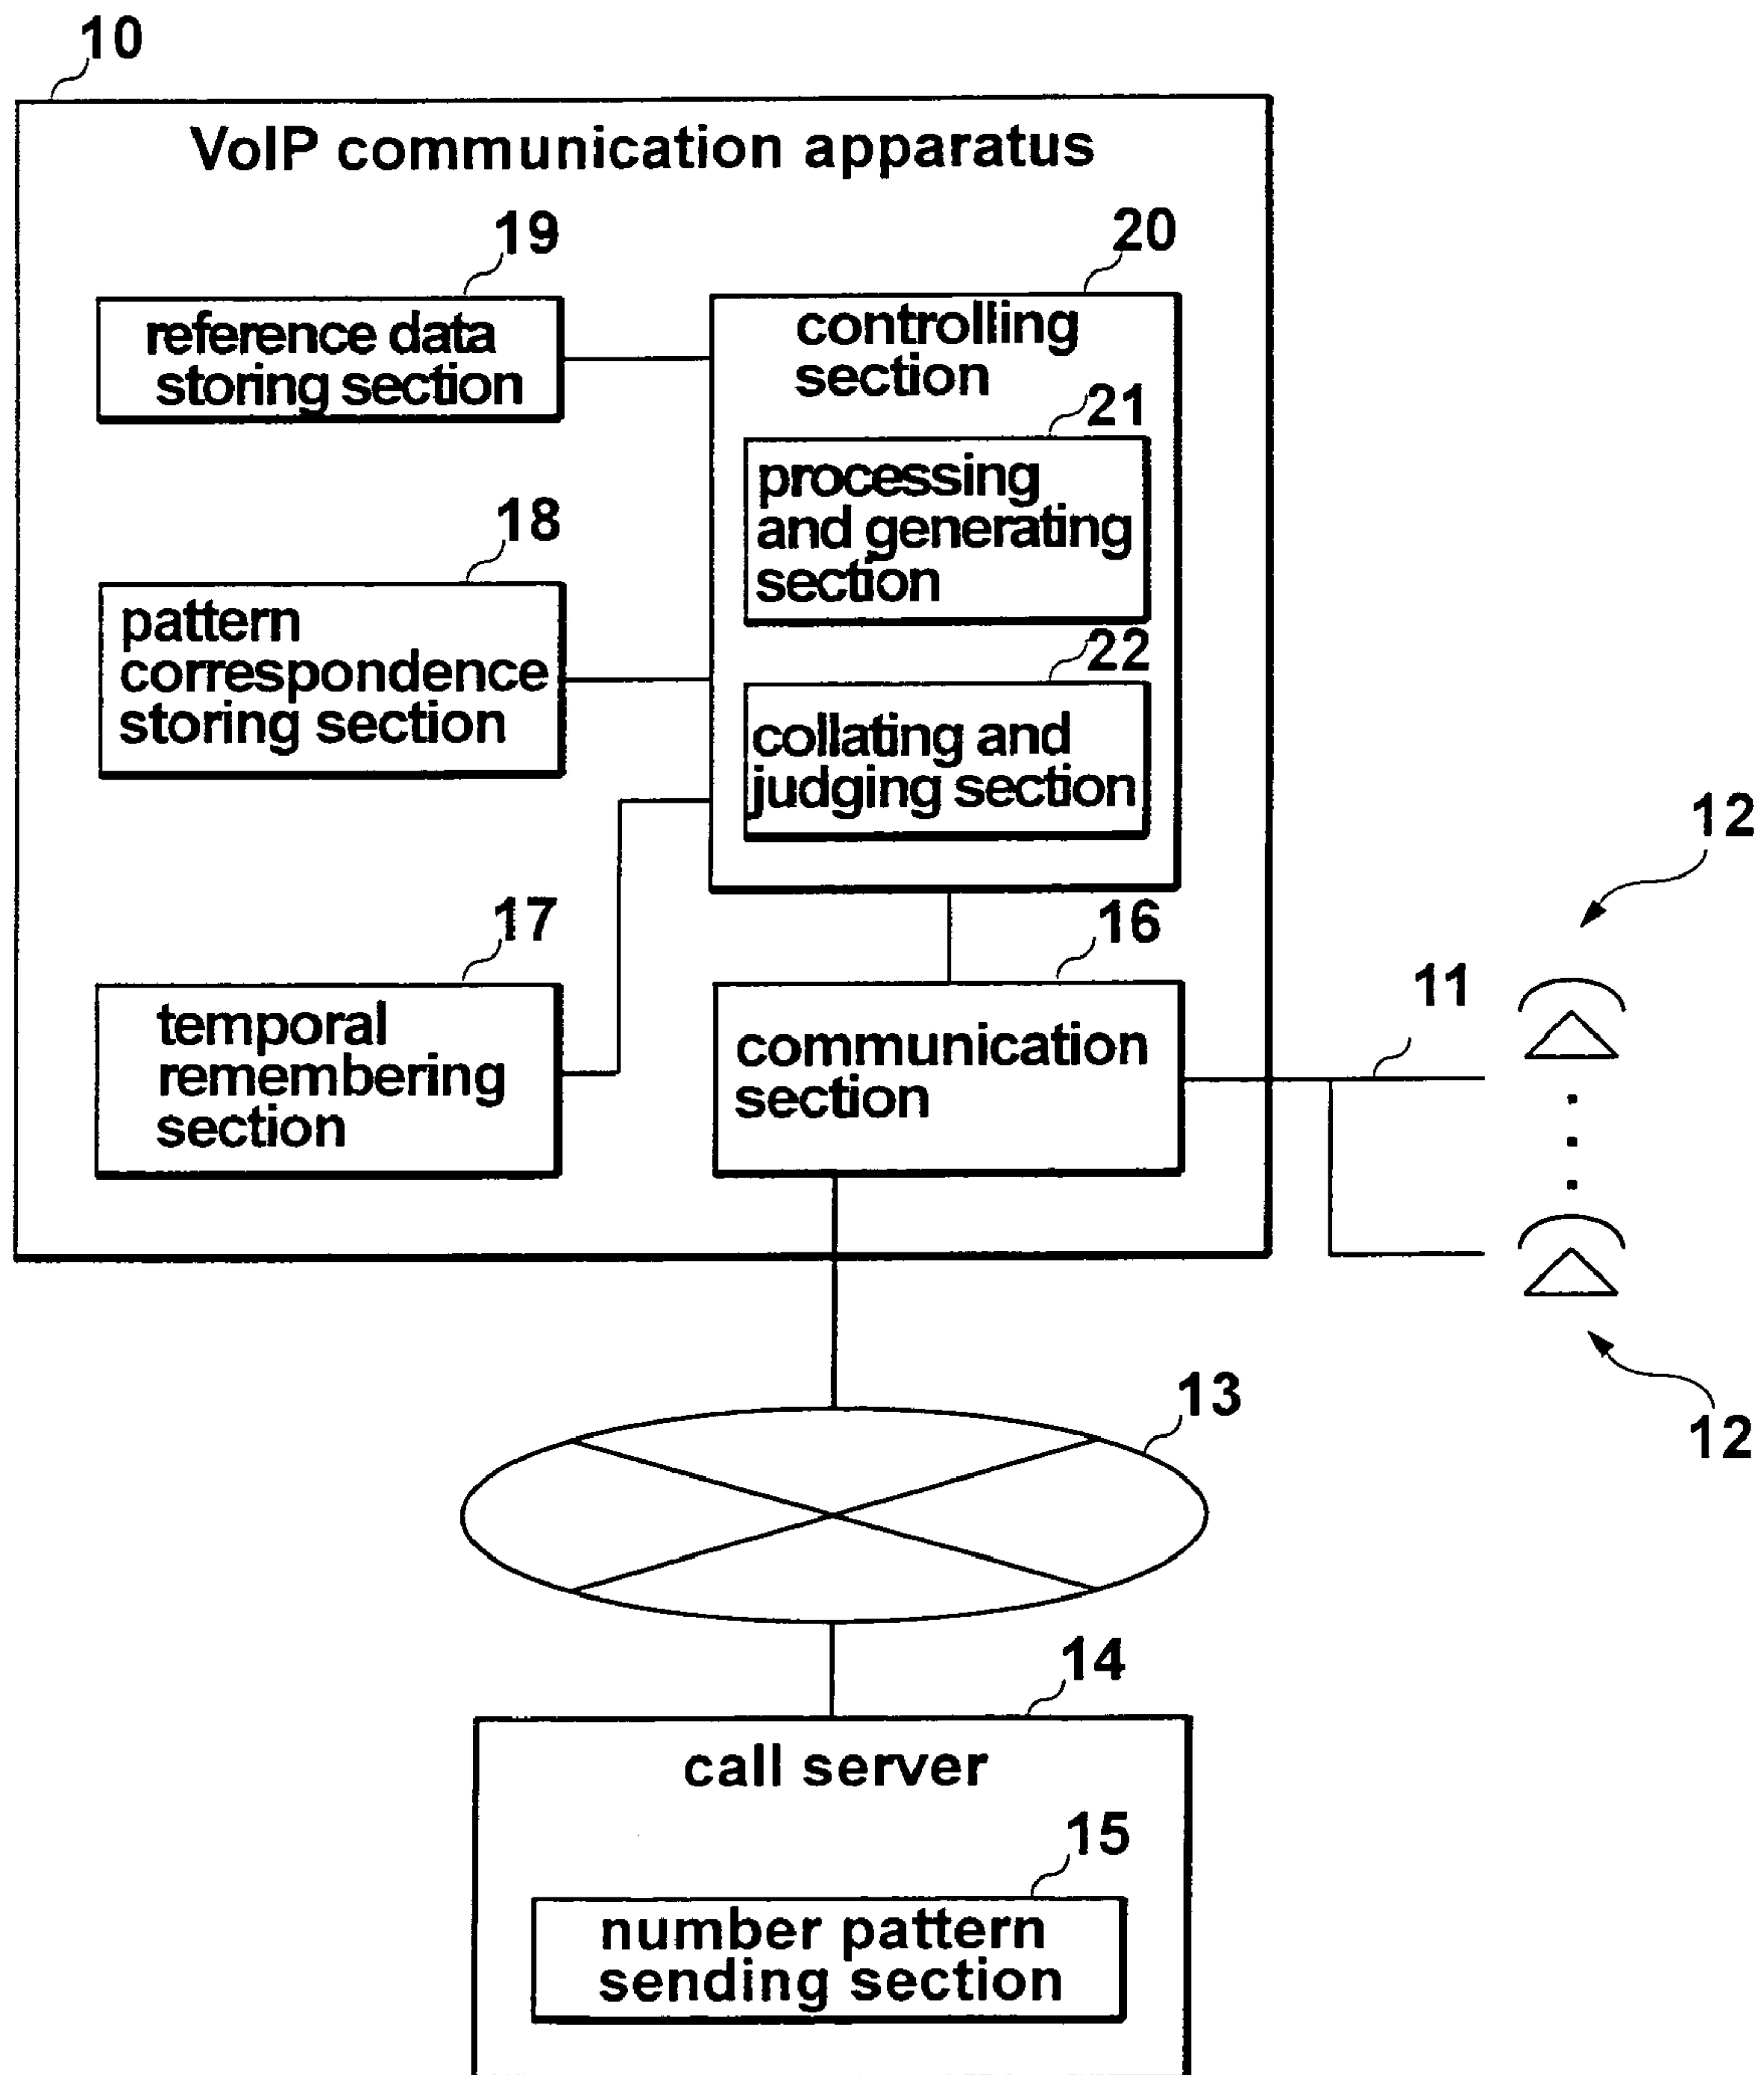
10

VoIP communication apparatus

19

reference data storing section

20

controlling section

21

processing and generating section

18

pattern correspondence storing section

22

collating and judging section

12

17

16

temporal remembering section

communication section

11

12

13

14

call server

15

number pattern sending section